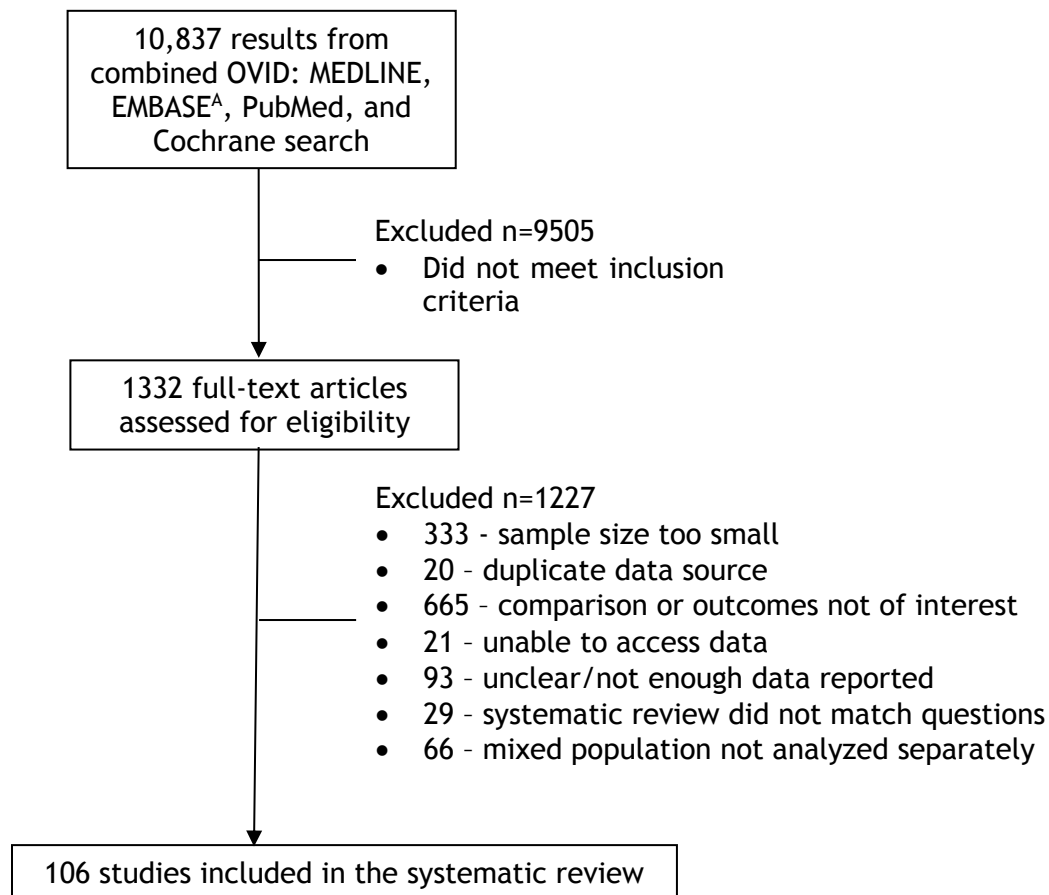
10,837 results from combined OVID: MEDLINE, EMBASE$^{A}$, PubMed, and Cochrane search

Excluded n=9505
- Did not meet inclusion criteria

1332 full-text articles assessed for eligibility

Excluded n=1227
- 333 - sample size too small
- 20 – duplicate data source
- 665 – comparison or outcomes not of interest
- 21 – unable to access data
- 93 – unclear/not enough data reported
- 29 – systematic review did not match questions
- 66 – mixed population not analyzed separately

106 studies included in the systematic review